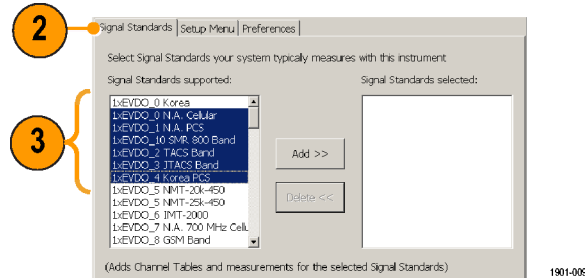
2

Signal Standards | Setup Menu | Preferences

Select Signal Standards your system typically measures with this instrument

Signal Standards supported:

3

1xEVDO_0 Korea
1xEVDO_0 N.A. Cellular
1xEVDO_1 N.A. PCS
1xEVDO_10 SMR 800 Band
1xEVDO_2 TACS Band
1xEVDO_3 JTACS Band
1xEVDO_4 Korea PCS
1xEVDO_5 NMT-20k-450
1xEVDO_5 NMT-25k-450
1xEVDO_6 IMT-2000
1xEVDO_7 N.A. 700 MHz Cellu
1xEVDO_8 GSM Band

Add >>

Delete <<

Signal Standards selected:

(Adds Channel Tables and measurements for the selected Signal Standards)

1901-009